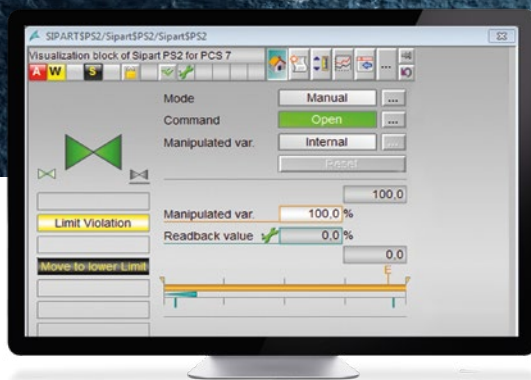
SIPART$PS2/Sipart$PS2/Sipart$PS2

Visualization block of Sipart PS2 for PCS 7

A W S

Mode
Manual
...
Command
Open
...
Manipulated var.
Internal
...
Reset

100,0

Limit Violation
Manipulated var.
100,0 %
Readback value
0,0 %

0,0

Move to lower Limit

E